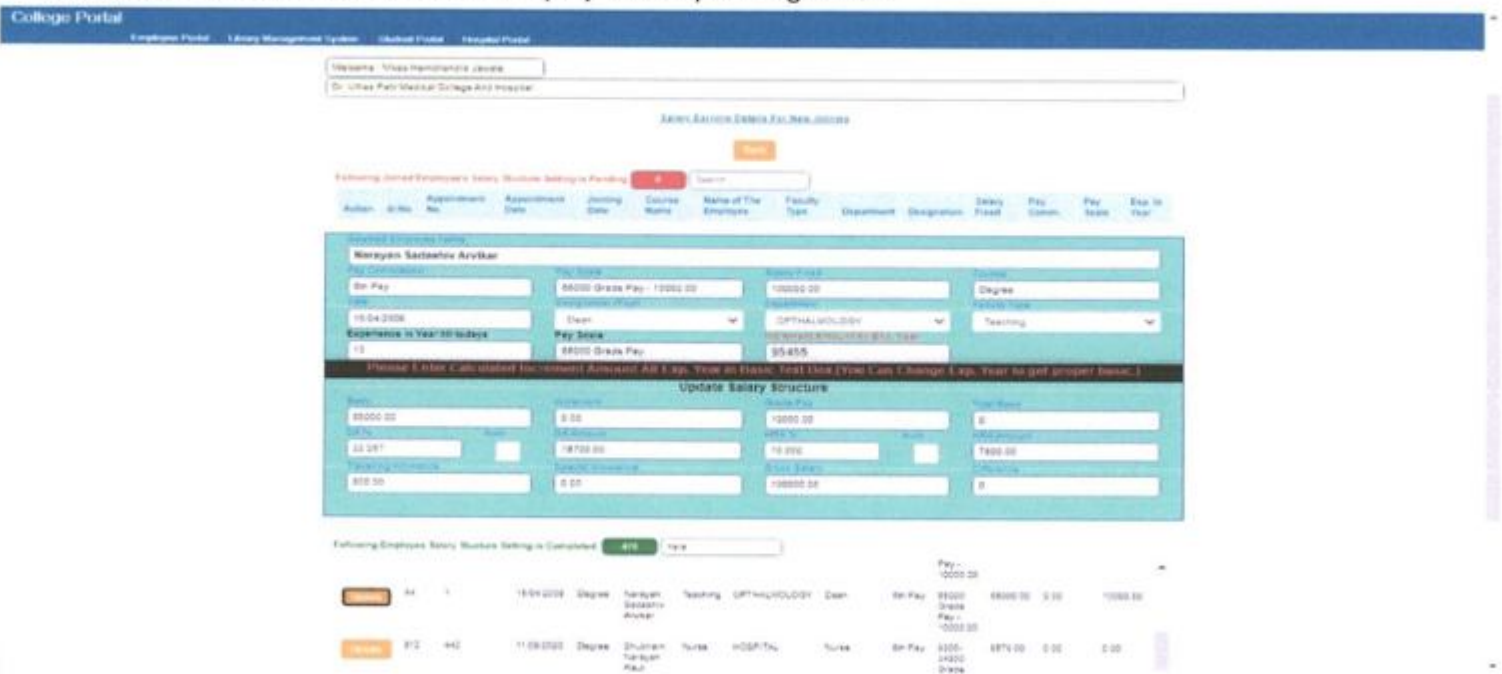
College Portal

Employee Portal Library Management System Student Portal Hospital Portal

Welcome : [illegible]

Dr. Ulhas Patil Medical College And Hospital

Salary Earning Details For New Joinees

Back

Following Joined Employee's Salary Structure Setting is Pending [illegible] Search

| Action | Sr.No. | Appointment No. | Appointment Date | Joining Date | Course Name | Name of The Employee | Faculty Type | Department | Designation | Salary Fixed | Pay Comm. | Pay Scale | Exp. In Year |
|---|---|---|---|---|---|---|---|---|---|---|---|---|---|

Selected Employee Name

Narayan Sadashiv Arvikar

Pay Commission: 6th Pay
Pay Scale: 66000 Grade Pay - 10000.00
Salary Fixed: 100000.00
Course: Degree
Date: 15.04.2008
Designation: Dean
Department: OPTHALMOLOGY
Faculty Type: Teaching
Experience in Year till todays: 13
Pay Scale: 66000 Grade Pay
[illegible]: 95455

Please Enter Calculated Increment Amount All Exp. Year in Basic Text Box.(You Can Change Exp. Year to get proper basic.)

Update Salary Structure

Basic: 85000.00
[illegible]: 0.00
Grade Pay: 10000.00
Total Basic: 0
DA %: 22.057
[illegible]
DA Amount: 18700.00
HRA %: 10.000
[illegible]
HRA Amount: 7600.00
Teaching Allowance: 600.00
Special Allowance: 0.00
Gross Salary: 100000.00
Difference: 0

Following Employee Salary Structure Setting is Completed 470 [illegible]

| Update | 44 | 1 | 15.04.2008 | Degree | Narayan Sadashiv Arvikar | Teaching | OPTHALMOLOGY | Dean | 6th Pay | Pay - 10000.00 66000 Grade Pay - 10000.00 | 66000.00 | 0.00 | 10000.00 |
| Update | 872 | 442 | 11.09.2020 | Degree | Shubham Narayan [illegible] | Nurse | HOSPITAL | Nurse | 6th Pay | 5200-20200 Grade | 6874.00 | 0.00 | 0.00 |